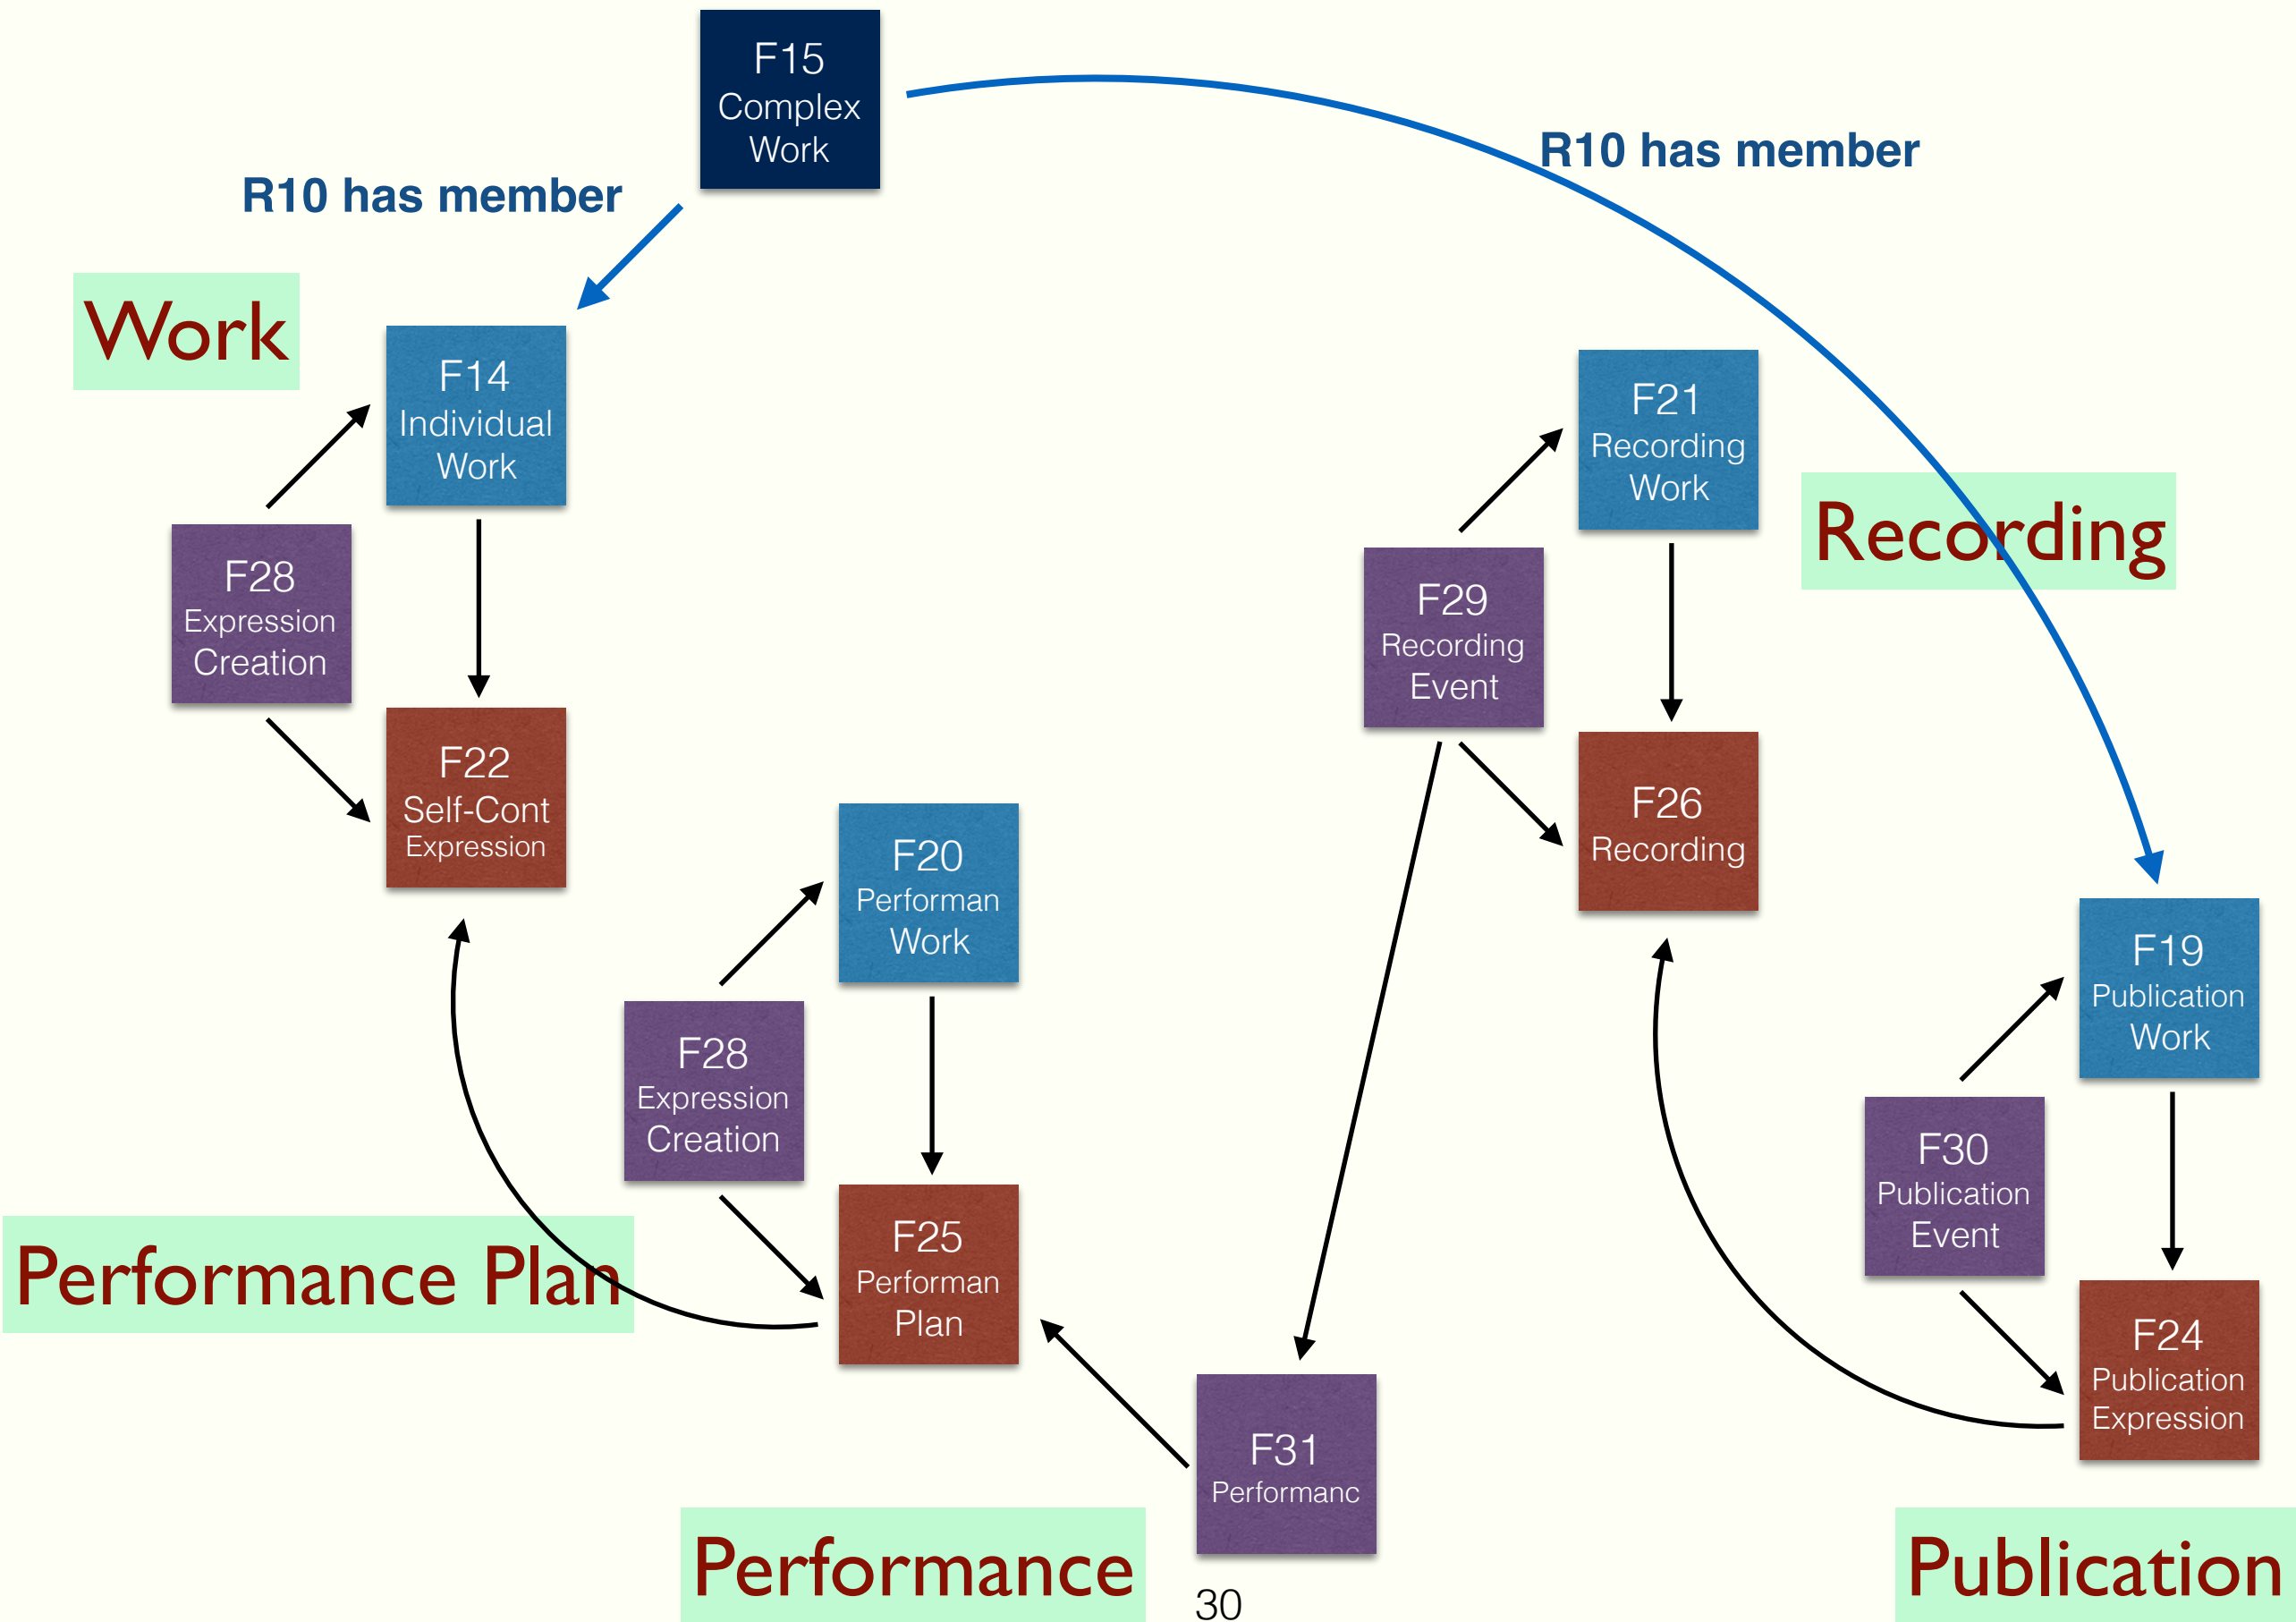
F15 Complex Work

R10 has member

R10 has member

Work

F14 Individual Work

F28 Expression Creation

F22 Self-Cont Expression

F21 Recording Work

Recording

F29 Recording Event

F26 Recording

F20 Performan Work

F28 Expression Creation

F25 Performan Plan

F19 Publication Work

F30 Publication Event

F24 Publication Expression

Performance Plan

F31 Performanc

Performance

30

Publication